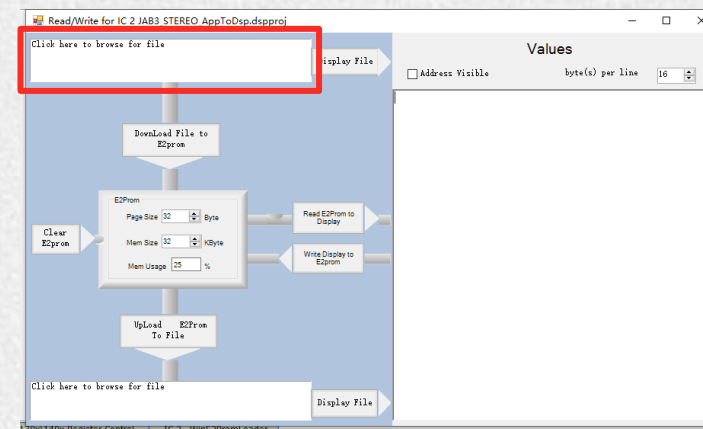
Read/Write for IC 2 JAB3 STEREO AppToDsp.dspproj

Click here to browse for file

Display File

Values

Address Visible

byte(s) per line

16

DownLoad File to E2prom

E2Prom

Page Size 32 Byte

Mem Size 32 KByte

Mem Usage 25 %

Clear E2pron

Read E2Prom to Display

Write Display to E2prom

UpLoad E2Prom To File

Click here to browse for file

Display File

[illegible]